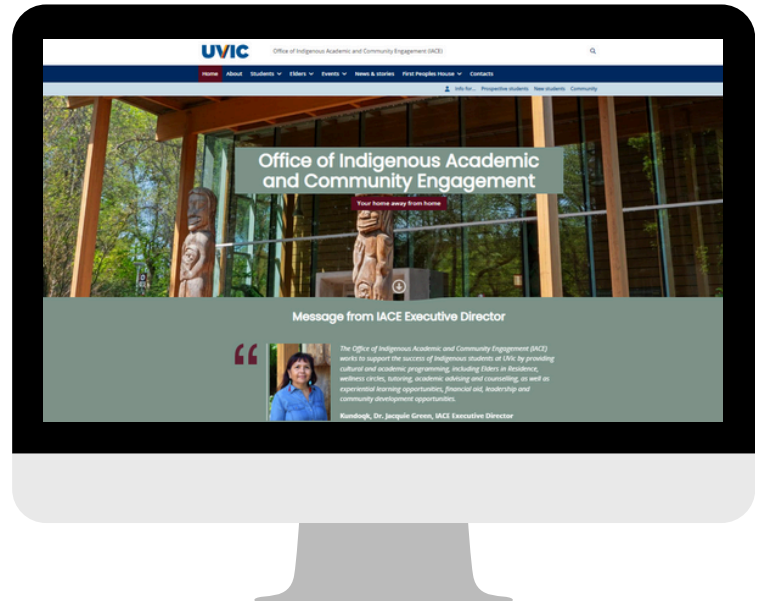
UVIC Office of Indigenous Academic and Community Engagement (IACE)

Home About Students Elders Events News & stories First Peoples House Contacts

Info for... Prospective students New students Community

Office of Indigenous Academic and Community Engagement

Your home away from home

Message from IACE Executive Director

"

The Office of Indigenous Academic and Community Engagement (IACE) works to support the success of Indigenous students at UVic by providing cultural and academic programming, including Elders in Residence, wellness circles, tutoring, academic advising and counselling, as well as experiential learning opportunities, financial aid, leadership and community development opportunities.

Kundoqk, Dr. Jacquie Green, IACE Executive Director